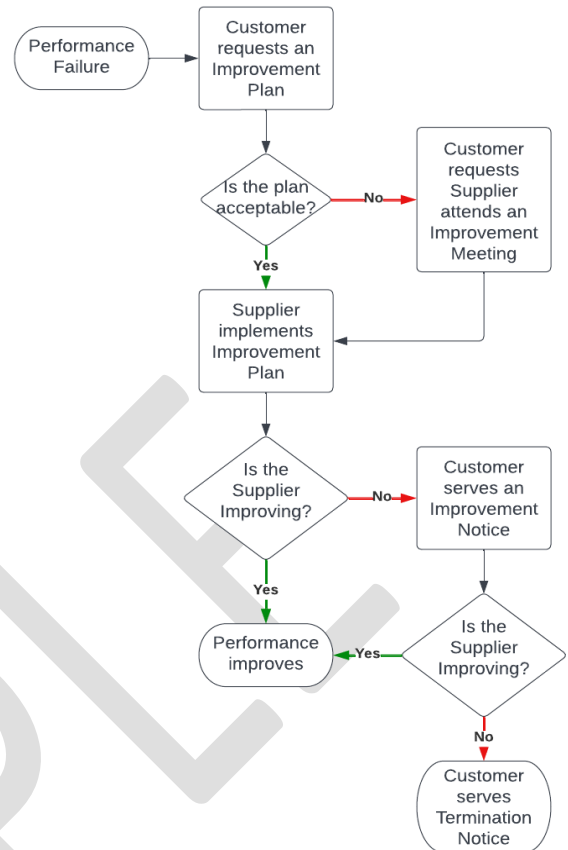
Performance Failure

Customer requests an Improvement Plan

Is the plan acceptable?

No

Customer requests Supplier attends an Improvement Meeting

Yes

Supplier implements Improvement Plan

Is the Supplier Improving?

No

Customer serves an Improvement Notice

Yes

Performance improves

Yes

Is the Supplier Improving?

No

Customer serves Termination Notice